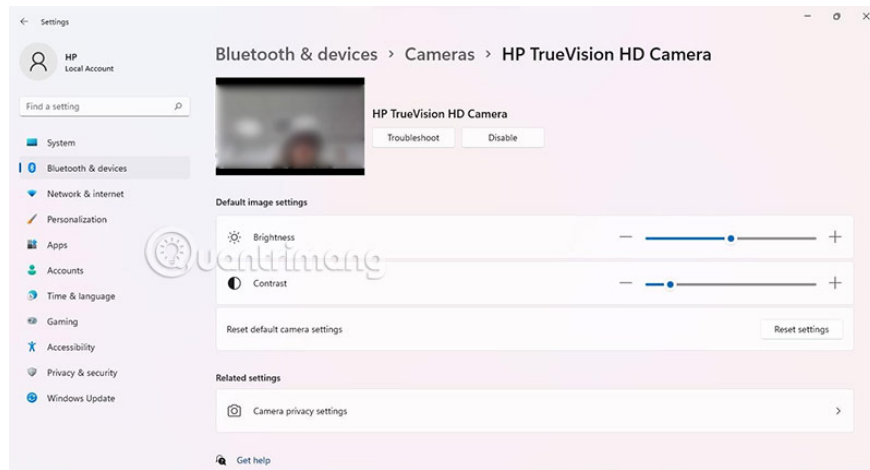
Settings

HP
Local Account

Find a setting

System
Bluetooth & devices
Network & internet
Personalization
Apps
Accounts
Time & language
Gaming
Accessibility
Privacy & security
Windows Update

Bluetooth & devices > Cameras > HP TrueVision HD Camera

HP TrueVision HD Camera
Troubleshoot
Disable

Default image settings

Brightness

Contrast

Reset default camera settings
Reset settings

Related settings

Camera privacy settings

Get help

Quantrimang